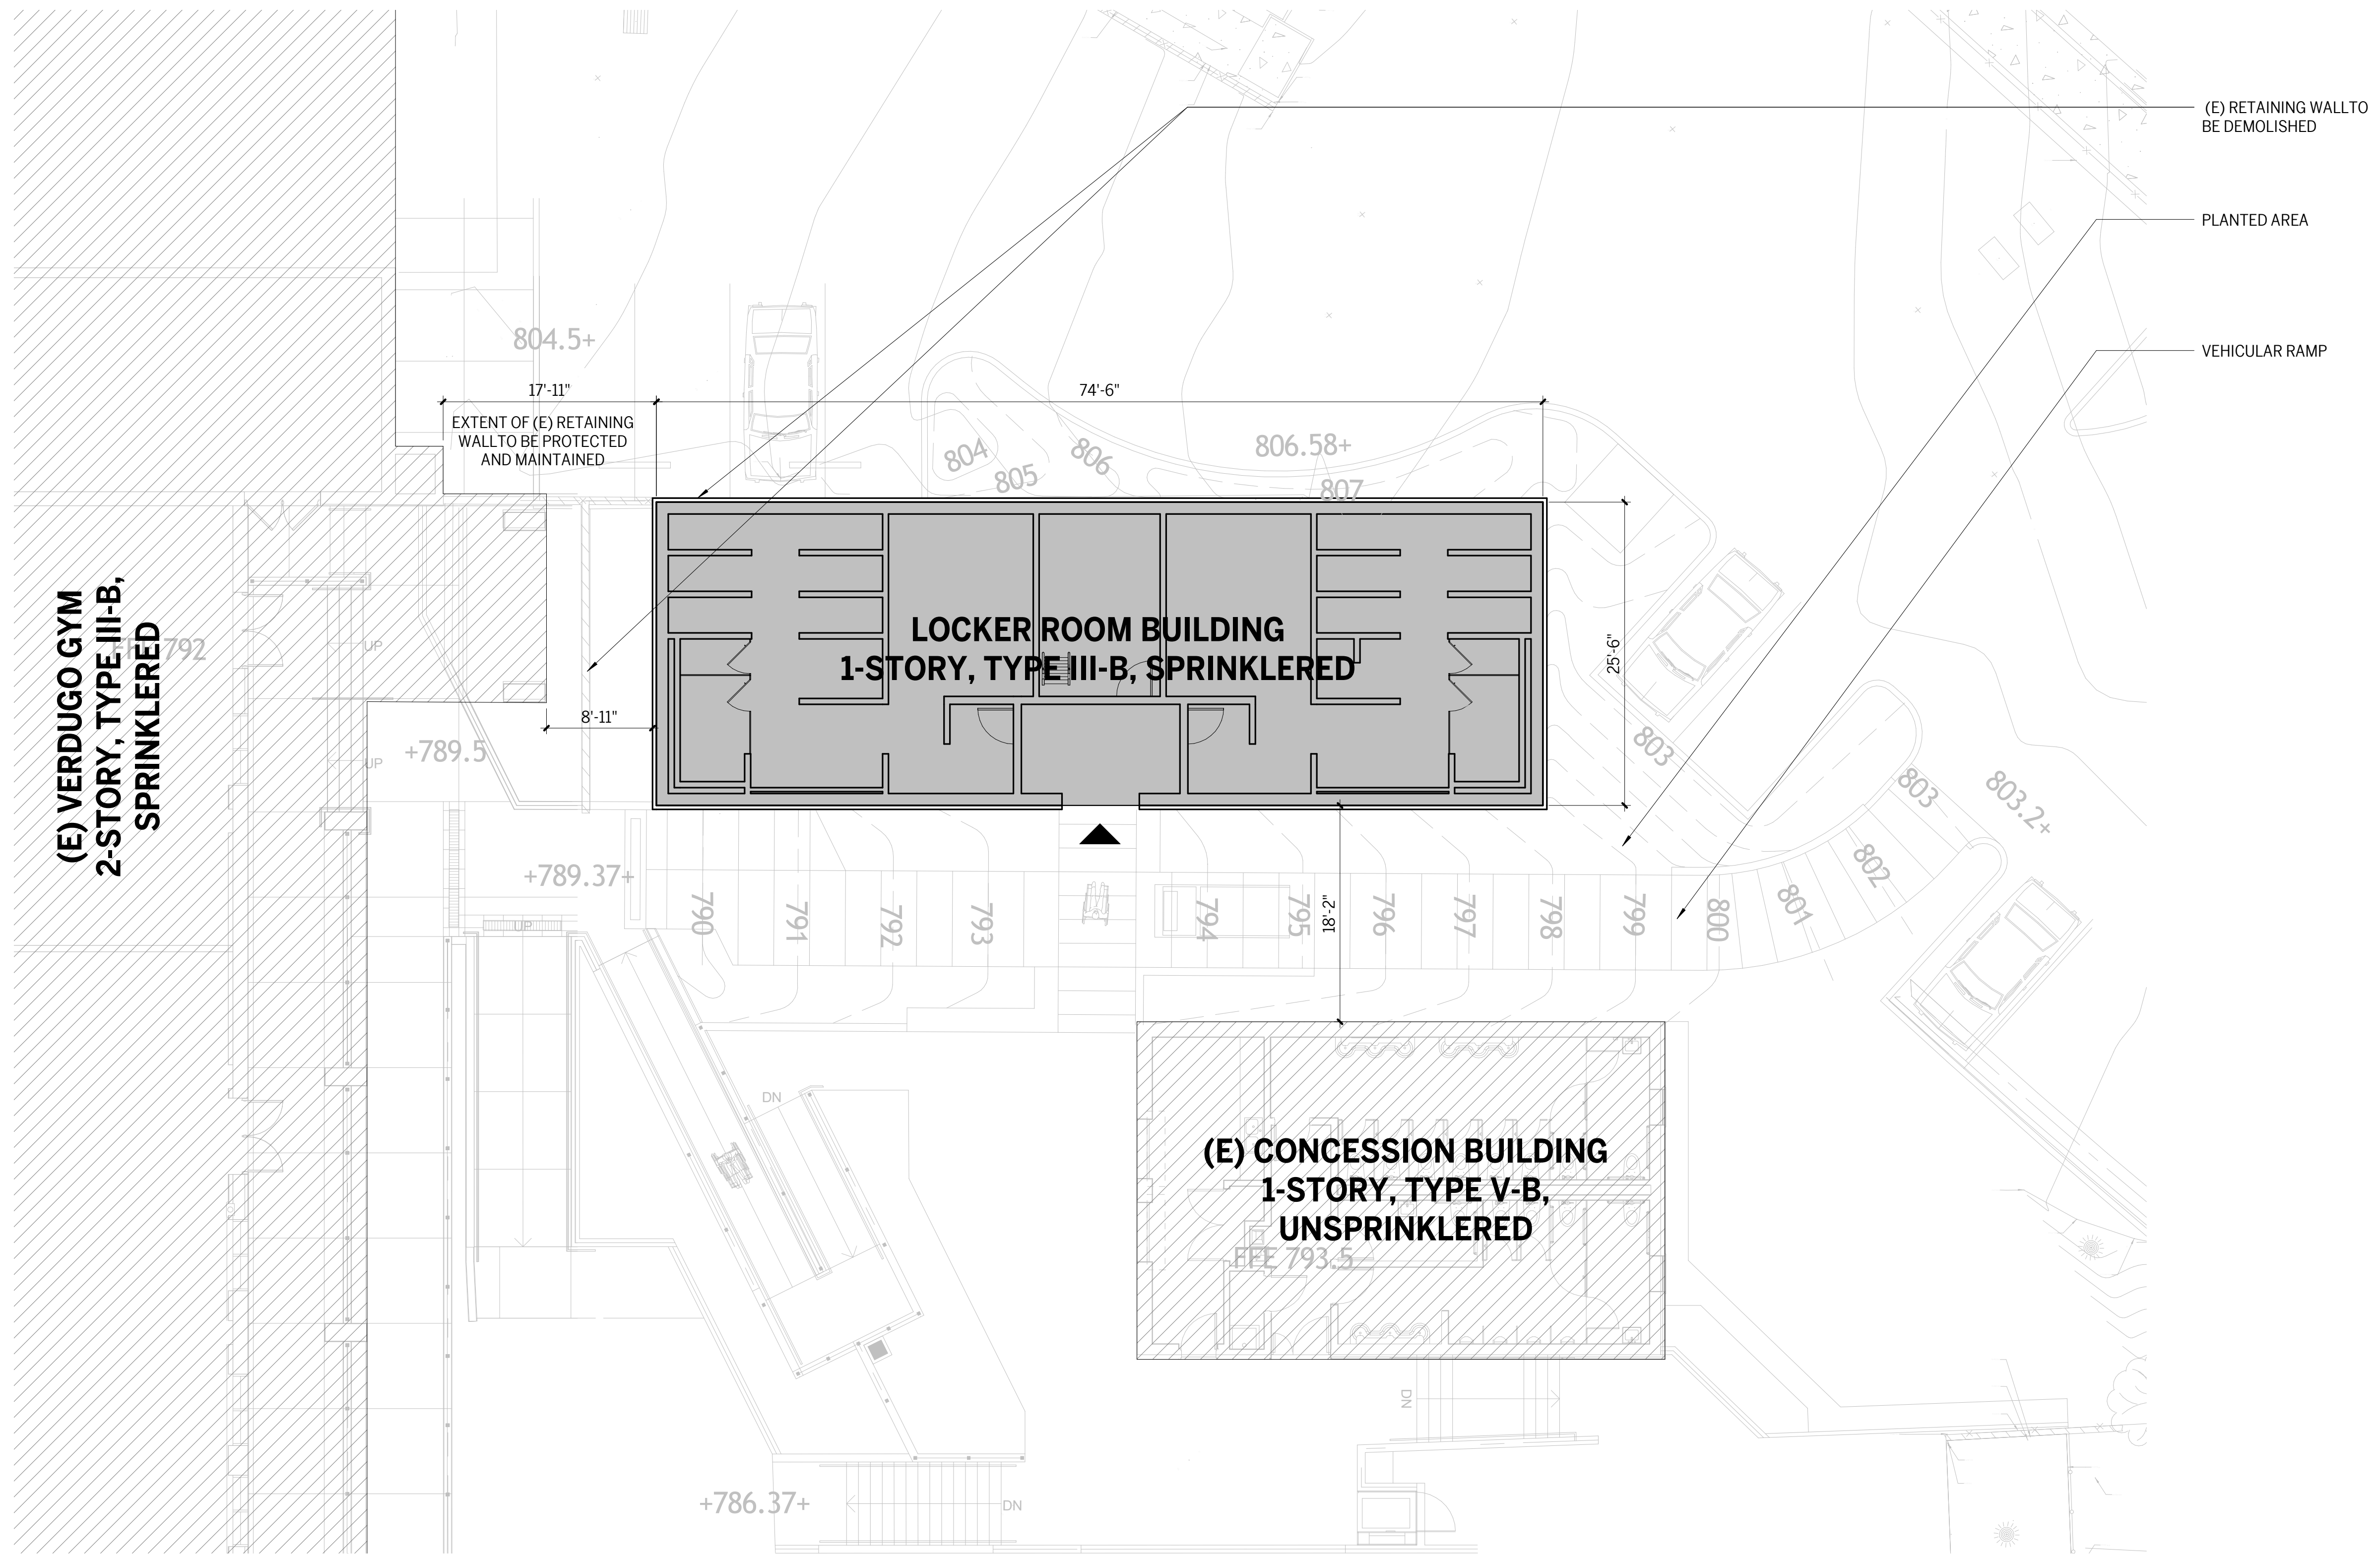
(E) RETAINING WALLTO BE DEMOLISHED

PLANTED AREA

VEHICULAR RAMP

804.5+

17'-11"

74'-6"

EXTENT OF (E) RETAINING WALLTO BE PROTECTED AND MAINTAINED

804

805

806

806.58+

807

(E) VERDUGO GYM 2-STORY, TYPE III-B, SPRINKLERED

FFE 792

UP

UP

LOCKER ROOM BUILDING 1-STORY, TYPE III-B, SPRINKLERED

25'-6"

8'-11"

+789.5

803

803

803.2+

802

+789.37+

790

791

792

793

794

795

18'-2"

796

797

798

799

800

801

UP

DN

(E) CONCESSION BUILDING 1-STORY, TYPE V-B, UNSPRINKLERED

FFE 793.5

DN

+786.37+

DN